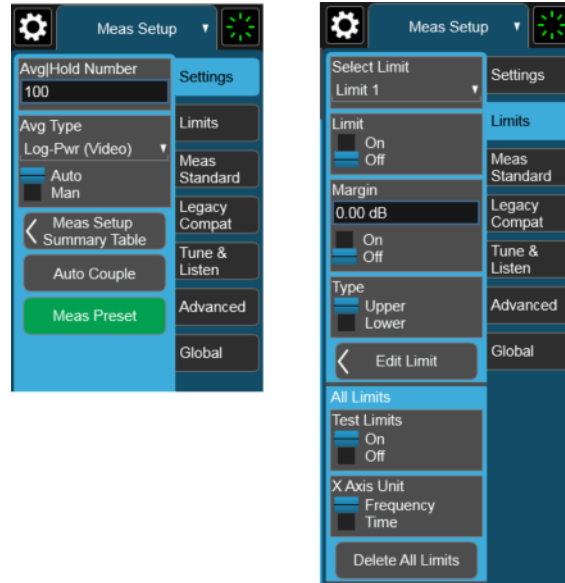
Meas Setup

Avg|Hold Number
100

Avg Type
Log-Pwr (Video)
Auto
Man

Meas Setup Summary Table

Auto Couple

Meas Preset

Settings
Limits
Meas Standard
Legacy Compat
Tune & Listen
Advanced
Global

Meas Setup

Select Limit
Limit 1

Limit
On
Off

Margin
0.00 dB
On
Off

Type
Upper
Lower

Edit Limit

All Limits
Test Limits
On
Off

X Axis Unit
Frequency
Time

Delete All Limits

Settings
Limits
Meas Standard
Legacy Compat
Tune & Listen
Advanced
Global